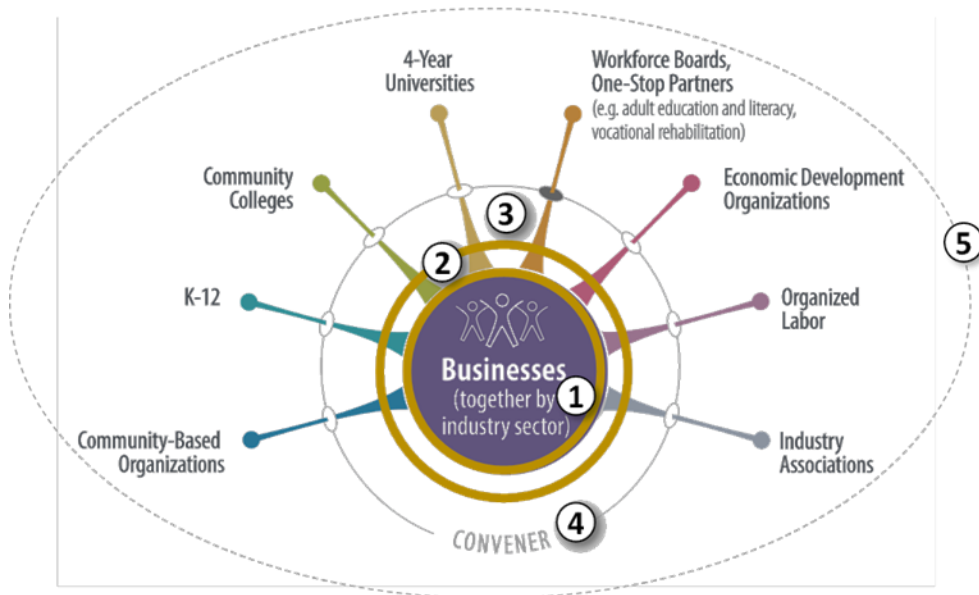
4-Year Universities

Workforce Boards, One-Stop Partners (e.g. adult education and literacy, vocational rehabilitation)

Community Colleges

Economic Development Organizations

5

3

2

K-12

Organized Labor

Businesses (together by industry sector)

1

Community-Based Organizations

Industry Associations

CONVENER

4